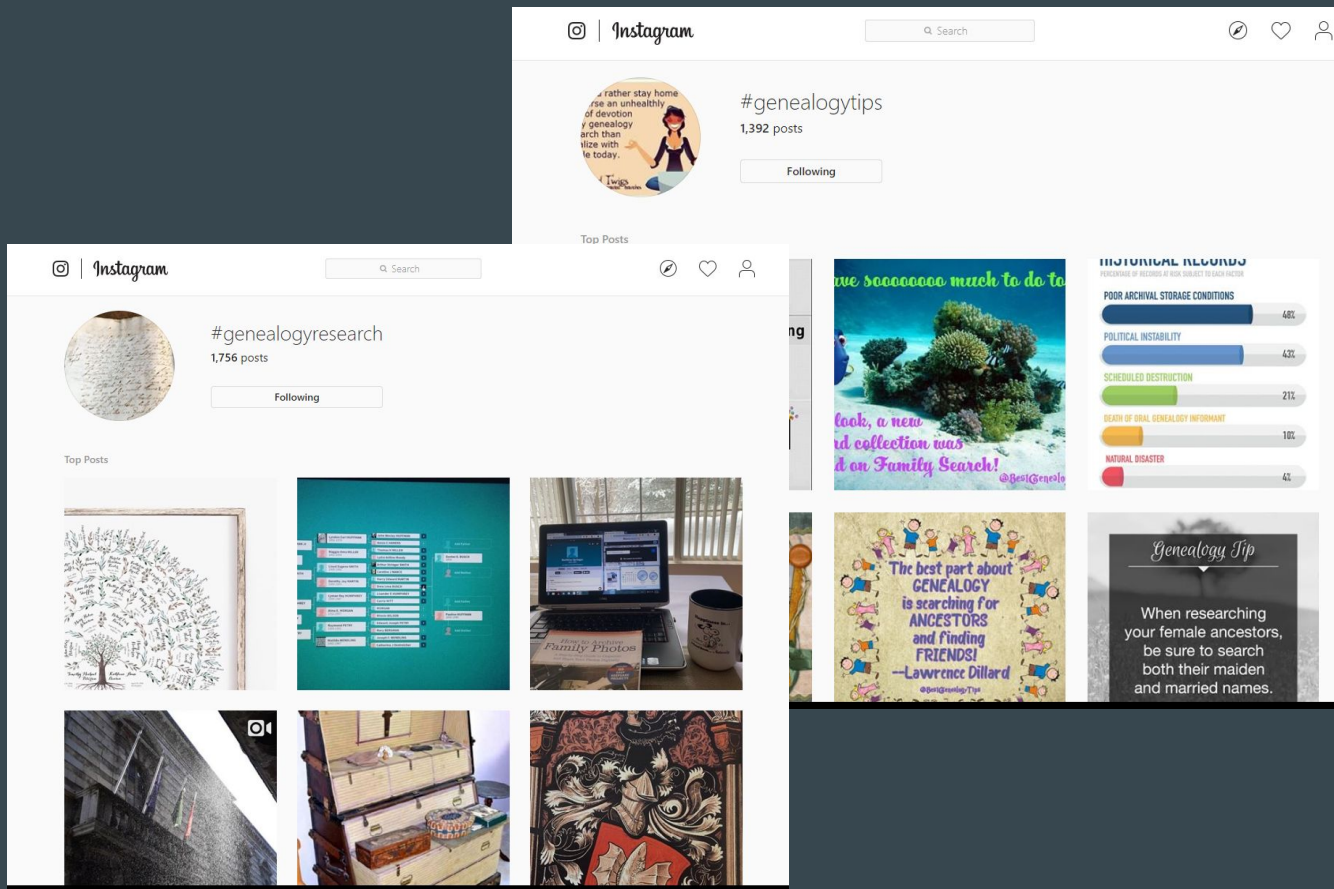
Instagram

Search

#genealogytips
1,392 posts
Following

Top Posts

HISTORICAL RECORDS
PERCENTAGE OF RECORDS AT RISK SUBJECT TO EACH FACTOR
POOR ARCHIVAL STORAGE CONDITIONS 48%
POLITICAL INSTABILITY 43%
SCHEDULED DESTRUCTION 21%
DEATH OF ORAL GENEALOGY INFORMANT 10%
NATURAL DISASTER 4%

ave soooooooo much to do to
look, a new
d collection was
d on Family Search!
@BestGenealo

The best part about GENEALOGY is searching for ANCESTORS and finding FRIENDS! --Lawrence Dillard
@BestGenealogyTips

Genealogy Tip
When researching your female ancestors, be sure to search both their maiden and married names.

Instagram

Search

#genealogyresearch
1,756 posts
Following

Top Posts

How to Archive Family Photos